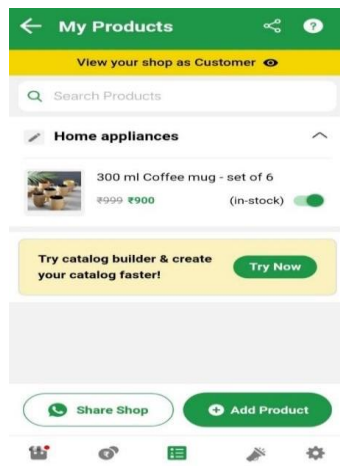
My Products

View your shop as Customer

Search Products

Home appliances

300 ml Coffee mug - set of 6

₹999 ₹900

(in-stock)

Try catalog builder & create your catalog faster!

Try Now

Share Shop

Add Product